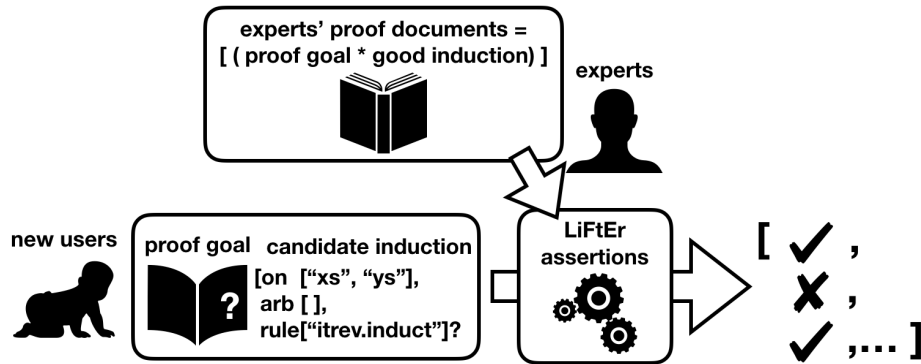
experts' proof documents =
[ ( proof goal * good induction) ]

experts

new users

proof goal

?

candidate induction
[on ["xs", "ys"],
arb [ ],
rule["itrev.induct"]?

LiFtEr
assertions

[ ✓ ,
✗ ,
✓ ,... ]